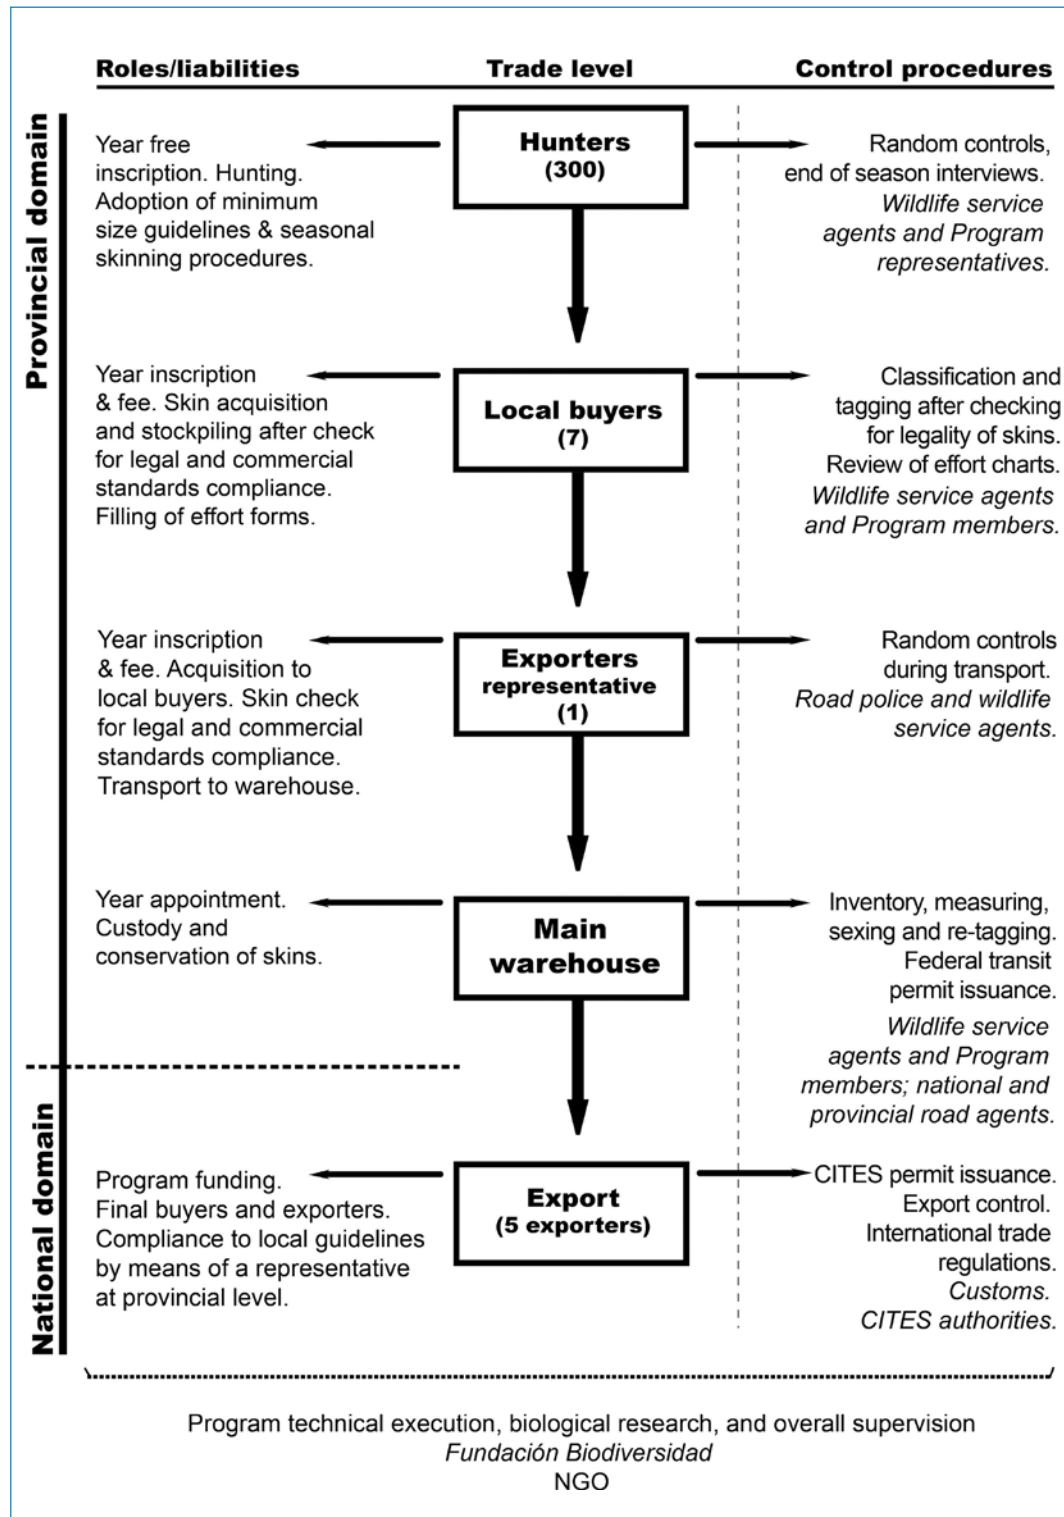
Roles/liabilities

Trade level

Control procedures

Provincial domain

Year free inscription. Hunting. Adoption of minimum size guidelines & seasonal skinning procedures.

Hunters
(300)

Random controls, end of season interviews.
*Wildlife service agents and Program representatives.*

Year inscription & fee. Skin acquisition and stockpiling after check for legal and commercial standards compliance. Filling of effort forms.

Local buyers
(7)

Classification and tagging after checking for legality of skins. Review of effort charts.
*Wildlife service agents and Program members.*

Year inscription & fee. Acquisition to local buyers. Skin check for legal and commercial standards compliance. Transport to warehouse.

Exporters representative
(1)

Random controls during transport.
*Road police and wildlife service agents.*

Year appointment. Custody and conservation of skins.

Main warehouse

Inventory, measuring, sexing and re-tagging. Federal transit permit issuance.
*Wildlife service agents and Program members; national and provincial road agents.*

National domain

Program funding. Final buyers and exporters. Compliance to local guidelines by means of a representative at provincial level.

Export
(5 exporters)

CITES permit issuance. Export control. International trade regulations.
*Customs. CITES authorities.*

Program technical execution, biological research, and overall supervision
*Fundación Biodiversidad*
NGO